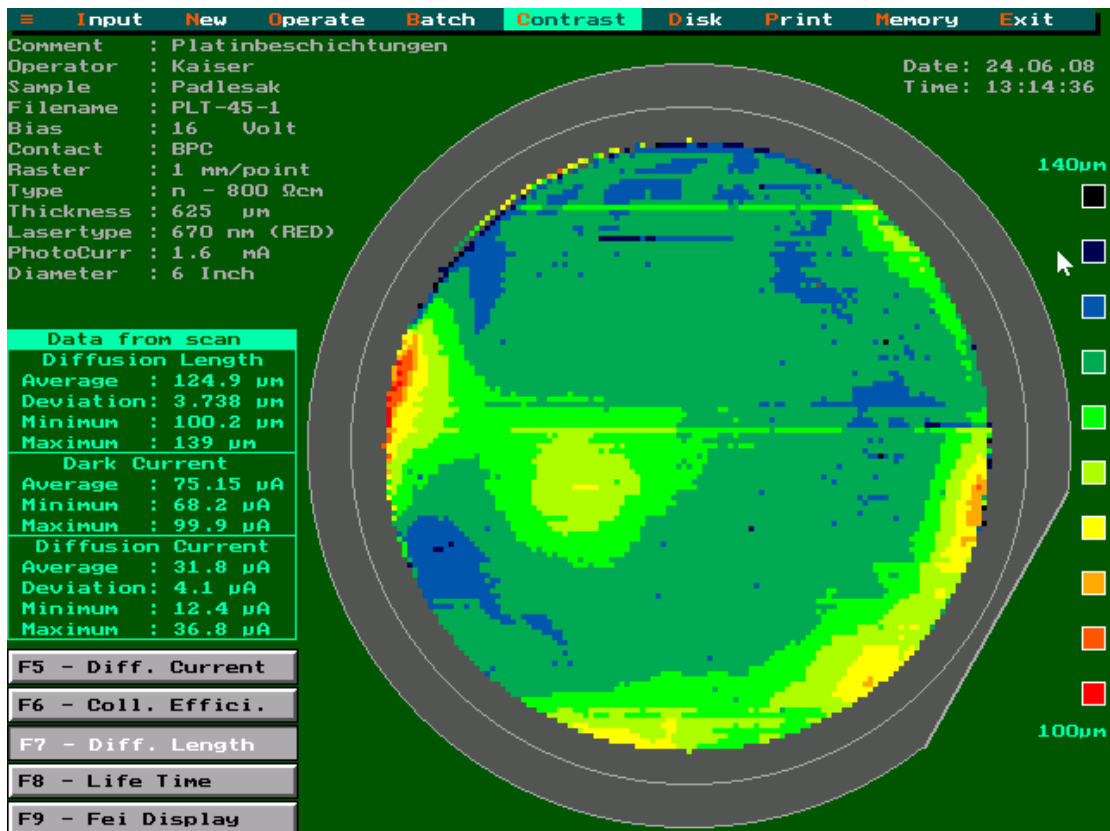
≡ Input New Operate Batch Contrast Disk Print Memory Exit

Comment : Platinbeschichtungen
Operator : Kaiser
Sample : Padlesak
Filename : PLT-45-1
Bias : 16 Volt
Contact : BPC
Raster : 1 mm/point
Type : n - 800 Ωcm
Thickness : 625 µm
Lasertype : 670 nm (RED)
PhotoCurr : 1.6 mA
Diameter : 6 Inch

Date: 24.06.08
Time: 13:14:36

Data from scan
Diffusion Length
Average : 124.9 µm
Deviation: 3.738 µm
Minimum : 100.2 µm
Maximum : 139 µm
Dark Current
Average : 75.15 µA
Minimum : 68.2 µA
Maximum : 99.9 µA
Diffusion Current
Average : 31.8 µA
Deviation: 4.1 µA
Minimum : 12.4 µA
Maximum : 36.8 µA

F5 - Diff. Current
F6 - Coll. Effici.
F7 - Diff. Length
F8 - Life Time
F9 - Fei Display

140µm
100µm